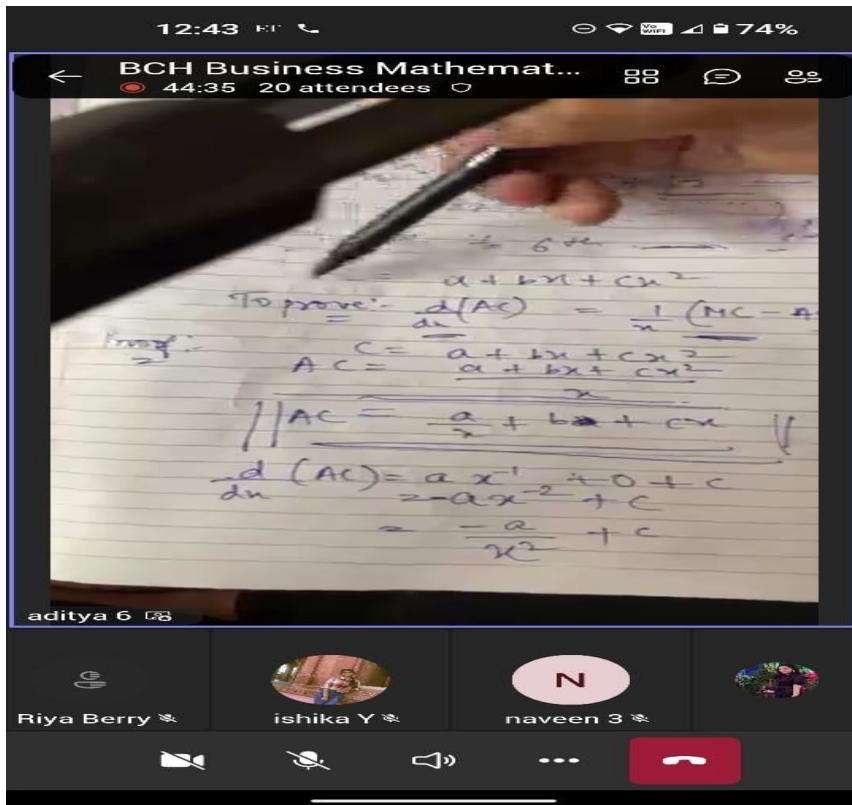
12:43 Vo WiFi 74%

BCH Business Mathemat...
44:35 20 attendees

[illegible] 6th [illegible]

$= a + bx + cx^2$

To prove:- $\frac{d}{dx}(AC) = \frac{1}{x}(MC - A$

Proof:- $C = a + bx + cx^2$

$AC = \frac{a + bx + cx^2}{x}$

$AC = \frac{a}{x} + b + cx$

$\frac{d}{dx}(AC) = a x^{-1} + 0 + c$

$= -ax^{-2} + c$

$= \frac{-a}{x^2} + c$

aditya 6

Riya Berry

ishika Y

N

naveen 3